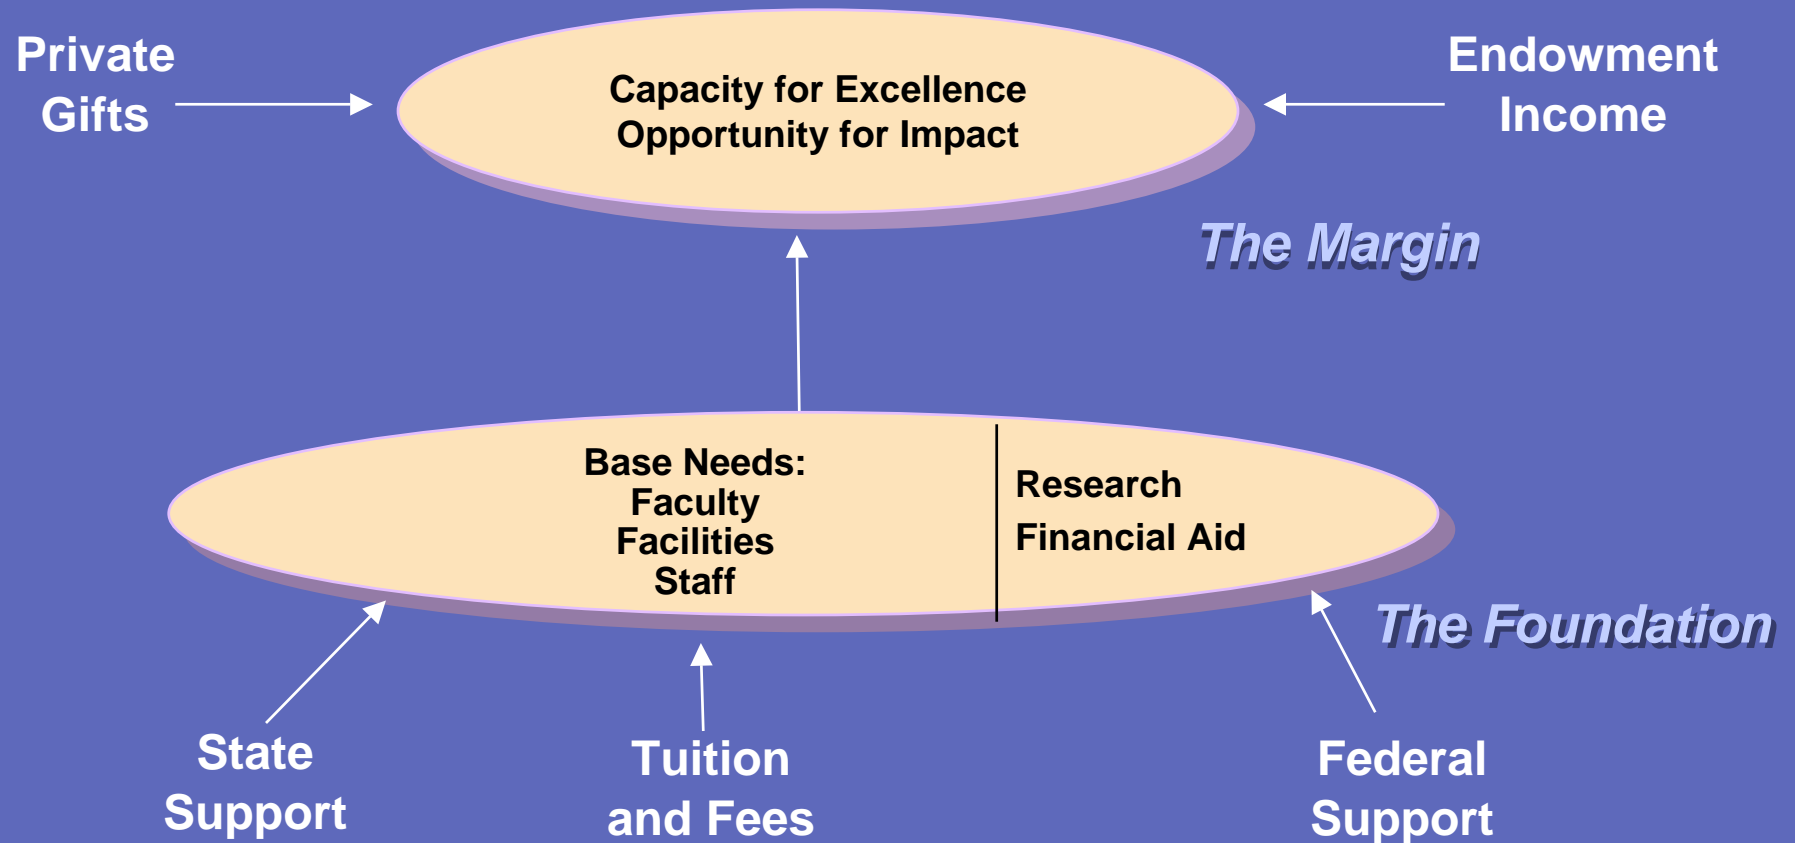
Private Gifts

Capacity for Excellence
Opportunity for Impact

Endowment Income

The Margin

Base Needs:
Faculty
Facilities
Staff

Research
Financial Aid

The Foundation

State Support

Tuition and Fees

Federal Support